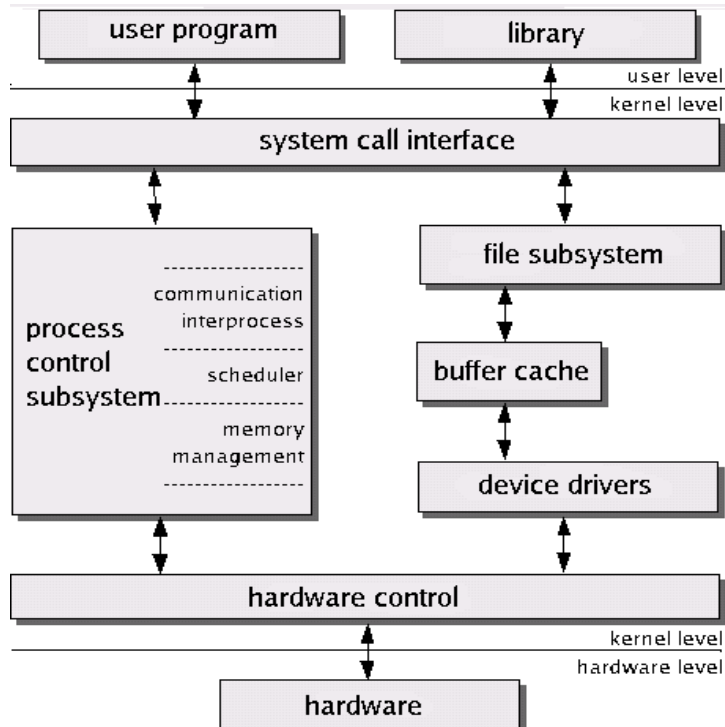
user program

library

user level

kernel level

system call interface

file subsystem

process control subsystem

communication interprocess

scheduler

memory management

buffer cache

device drivers

hardware control

kernel level

hardware level

hardware